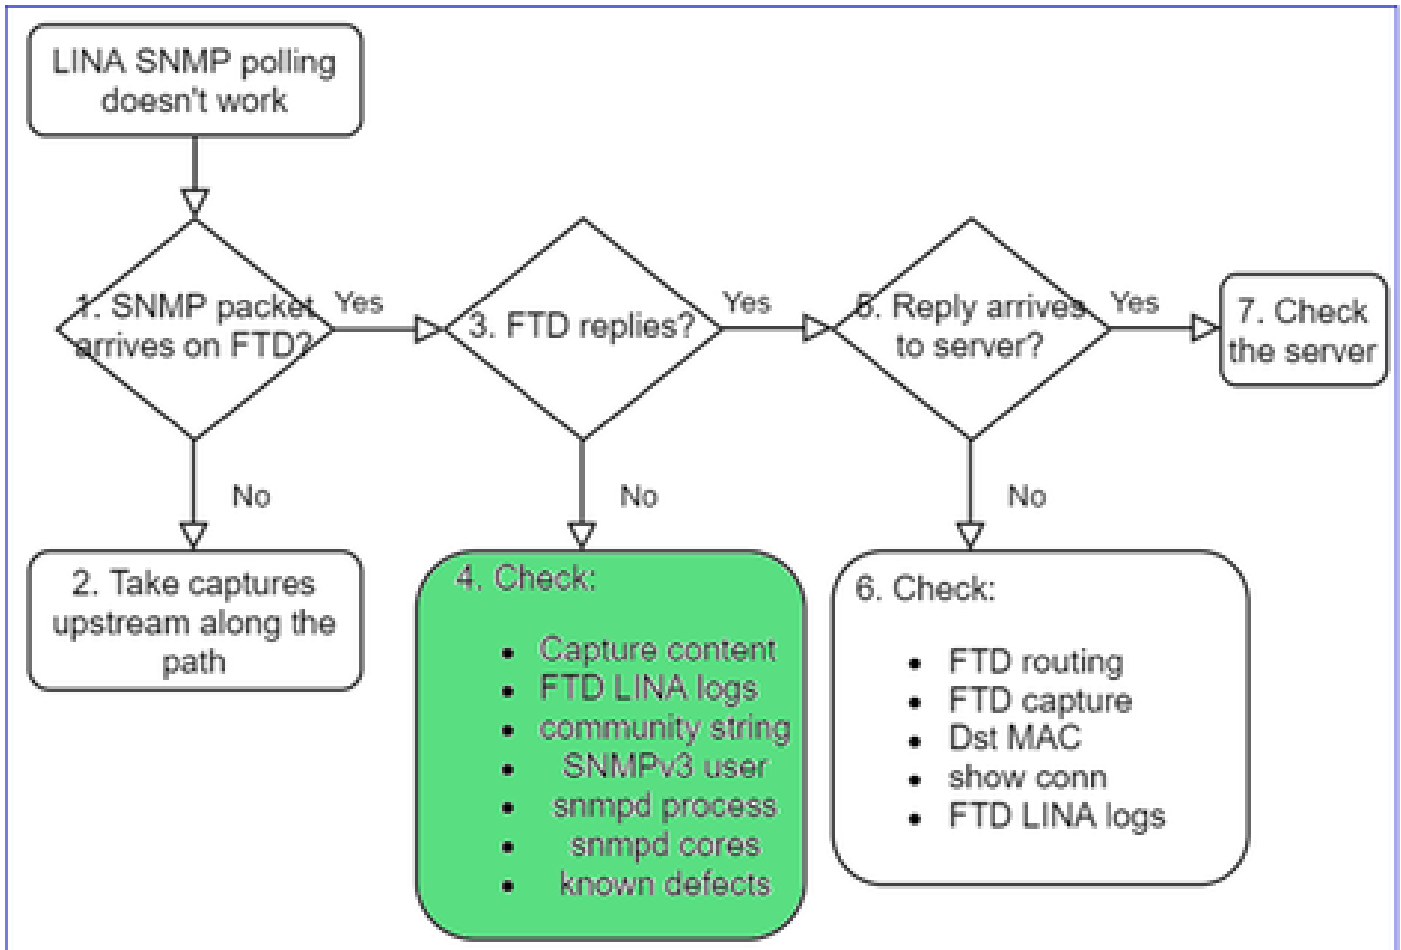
LINA SNMP polling doesn't work

1. SNMP packet arrives on FTD?

Yes

3. FTD replies?

Yes

5. Reply arrives to server?

Yes

7. Check the server

No

2. Take captures upstream along the path

No

4. Check:

- Capture content
- FTD LINA logs
- community string
- SNMPv3 user
- snmpd process
- snmpd cores
- known defects

No

6. Check:

- FTD routing
- FTD capture
- Dst MAC
- show conn
- FTD LINA logs